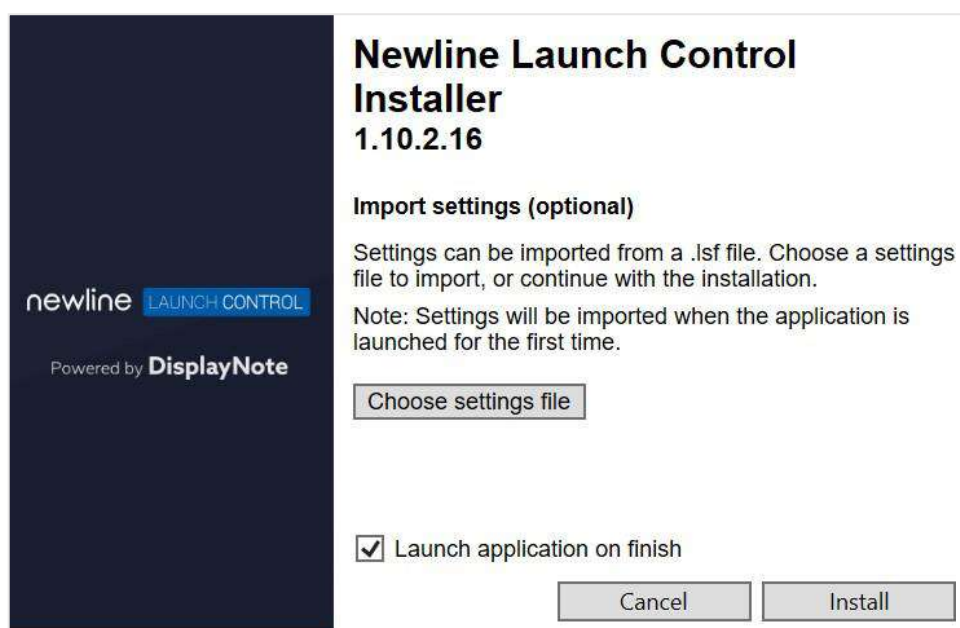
newline LAUNCH CONTROL

Powered by DisplayNote

Newline Launch Control Installer
1.10.2.16

Import settings (optional)

Settings can be imported from a .lsf file. Choose a settings file to import, or continue with the installation.

Note: Settings will be imported when the application is launched for the first time.

Choose settings file

Launch application on finish

Cancel

Install